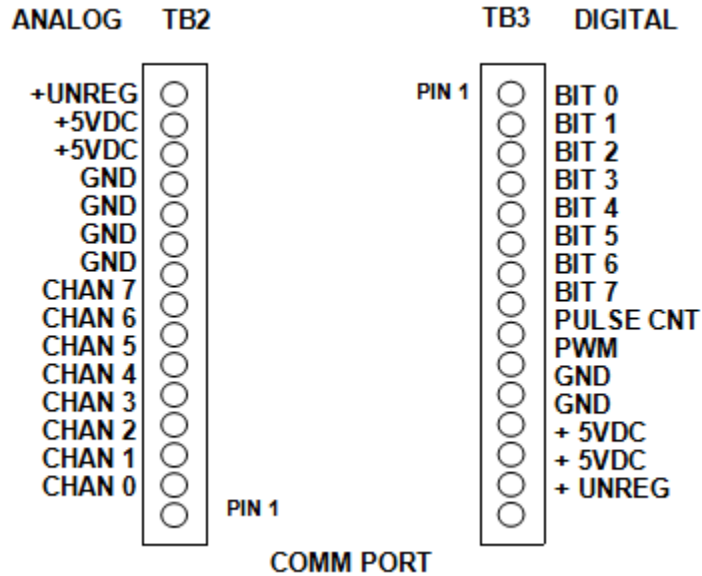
ANALOG TB2

+UNREG
+5VDC
+5VDC
GND
GND
GND
GND
CHAN 7
CHAN 6
CHAN 5
CHAN 4
CHAN 3
CHAN 2
CHAN 1
CHAN 0
PIN 1

TB3 DIGITAL

PIN 1
BIT 0
BIT 1
BIT 2
BIT 3
BIT 4
BIT 5
BIT 6
BIT 7
PULSE CNT
PWM
GND
GND
+ 5VDC
+ 5VDC
+ UNREG

COMM PORT